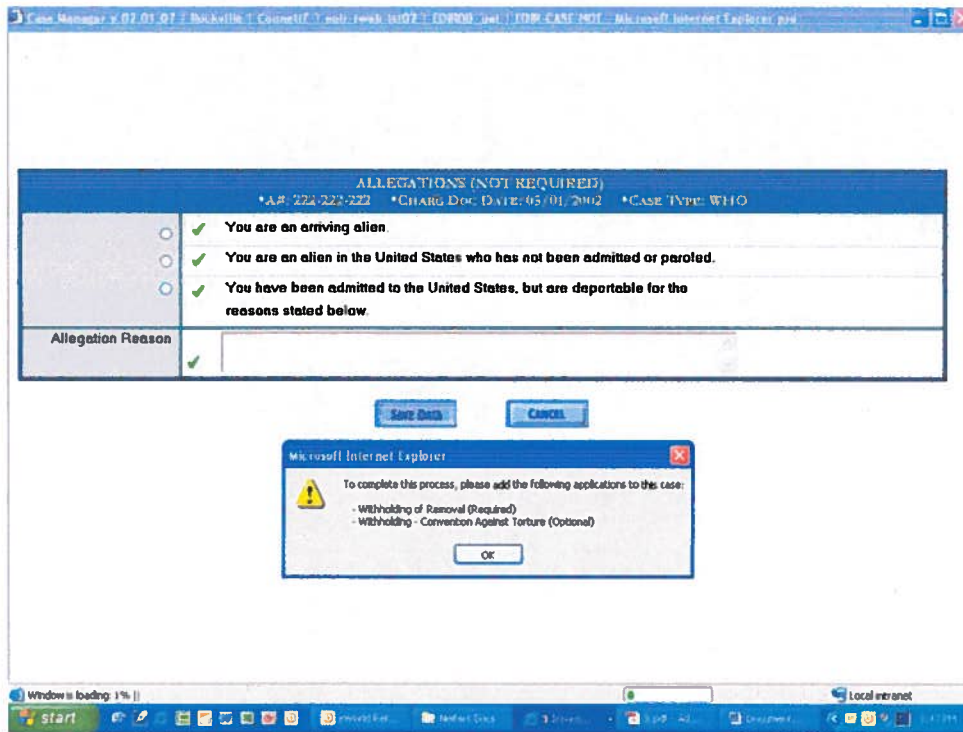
Case Manager v 02.01.07 | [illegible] | EOIR-CASE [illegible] - Microsoft Internet Explorer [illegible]

ALLEGATIONS (NOT REQUIRED)
•A#: 222-222-222 •CHARG DOC DATE: 05/01/2002 •CASE TYPE: WHO

You are an arriving alien.

You are an alien in the United States who has not been admitted or paroled.

You have been admitted to the United States, but are deportable for the reasons stated below.

Allegation Reason

Save Data

Cancel

Microsoft Internet Explorer

To complete this process, please add the following applications to this case:

- Withholding of Removal (Required)
- Withholding - Convention Against Torture (Optional)

OK

Window is loading: 1% ||

Local intranet

start